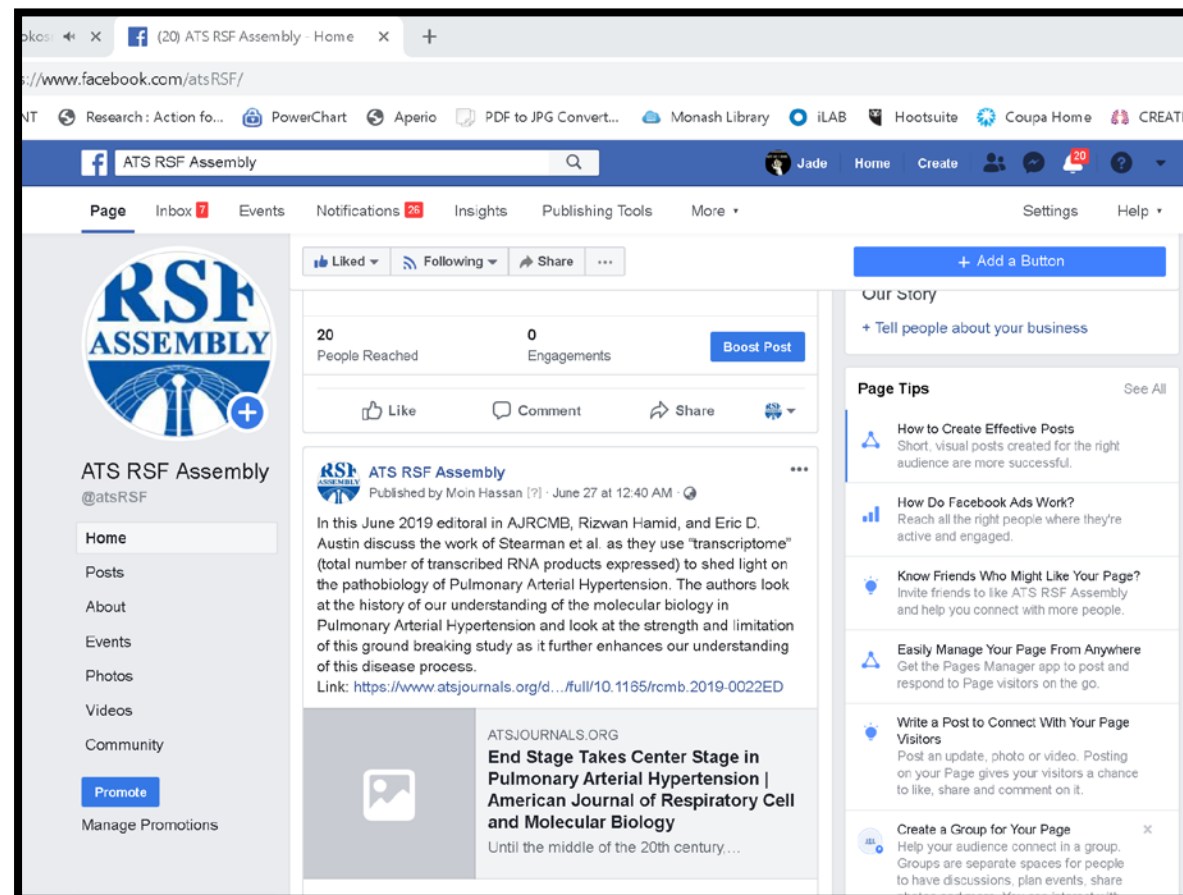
okos ✕ (20) ATS RSF Assembly - Home ✕ +

s://www.facebook.com/atsRSF/

NT Research : Action fo... PowerChart Aperio PDF to JPG Convert... Monash Library iLAB Hootsuite Coupa Home CREAT

ATS RSF Assembly Jade Home Create 20

Page Inbox 7 Events Notifications 26 Insights Publishing Tools More ▾ Settings Help ▾

RSF ASSEMBLY

ATS RSF Assembly
@atsRSF

Home
Posts
About
Events
Photos
Videos
Community

Promote
Manage Promotions

Liked ▾ Following ▾ Share ···

20
People Reached

0
Engagements

Boost Post

Like Comment Share

ATS RSF Assembly
Published by Moin Hassan [?] · June 27 at 12:40 AM ·

In this June 2019 editoral in AJRCMB, Rizwan Hamid, and Eric D. Austin discuss the work of Stearman et al. as they use "transcriptome" (total number of transcribed RNA products expressed) to shed light on the pathobiology of Pulmonary Arterial Hypertension. The authors look at the history of our understanding of the molecular biology in Pulmonary Arterial Hypertension and look at the strength and limitation of this ground breaking study as it further enhances our understanding of this disease process.
Link: https://www.atsjournals.org/d.../full/10.1165/rcmb.2019-0022ED

ATSJOURNALS.ORG
End Stage Takes Center Stage in Pulmonary Arterial Hypertension | American Journal of Respiratory Cell and Molecular Biology
Until the middle of the 20th century,...

+ Add a Button

Our Story
+ Tell people about your business

Page Tips See All

How to Create Effective Posts
Short, visual posts created for the right audience are more successful.

How Do Facebook Ads Work?
Reach all the right people where they're active and engaged.

Know Friends Who Might Like Your Page?
Invite friends to like ATS RSF Assembly and help you connect with more people.

Easily Manage Your Page From Anywhere
Get the Pages Manager app to post and respond to Page visitors on the go.

Write a Post to Connect With Your Page Visitors
Post an update, photo or video. Posting on your Page gives your visitors a chance to like, share and comment on it.

Create a Group for Your Page ✕
Help your audience connect in a group. Groups are separate spaces for people to have discussions, plan events, share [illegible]